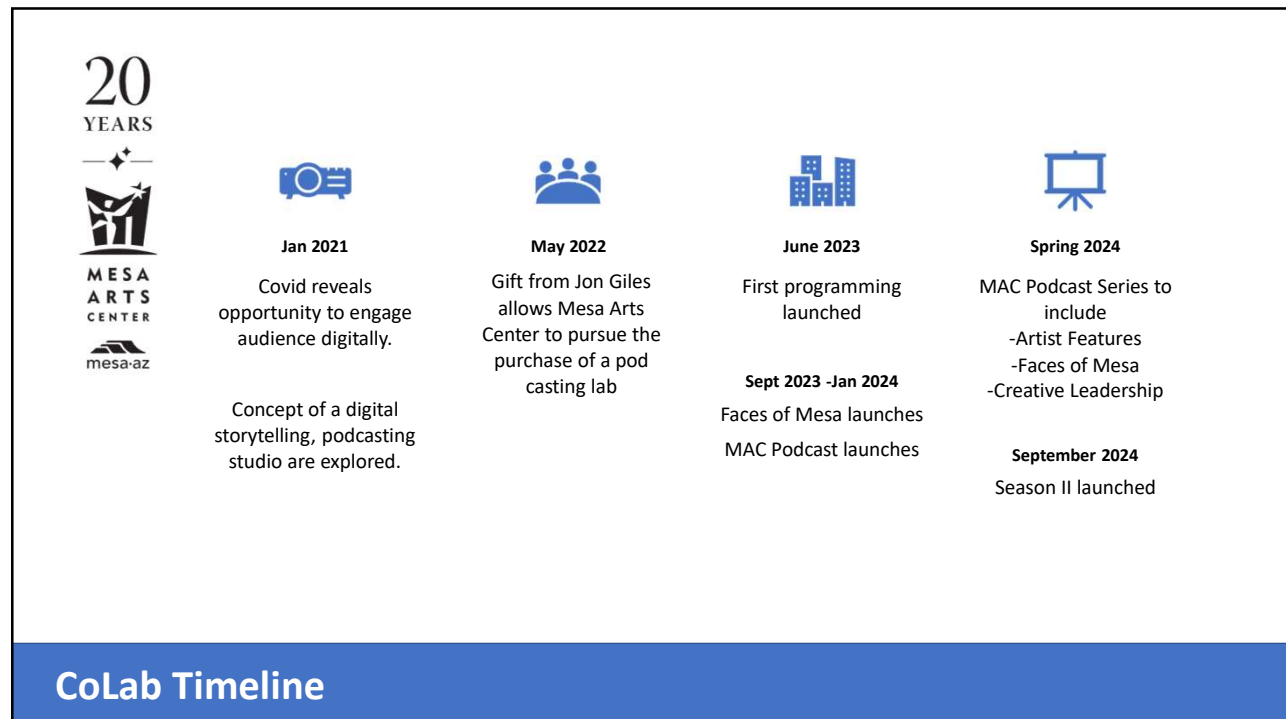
20
YEARS

MESA
ARTS
CENTER

mesa·az

Jan 2021

Covid reveals opportunity to engage audience digitally.

Concept of a digital storytelling, podcasting studio are explored.

May 2022

Gift from Jon Giles allows Mesa Arts Center to pursue the purchase of a pod casting lab

June 2023

First programming launched

Sept 2023 -Jan 2024

Faces of Mesa launches

MAC Podcast launches

Spring 2024

MAC Podcast Series to include
-Artist Features
-Faces of Mesa
-Creative Leadership

September 2024

Season II launched

CoLab Timeline